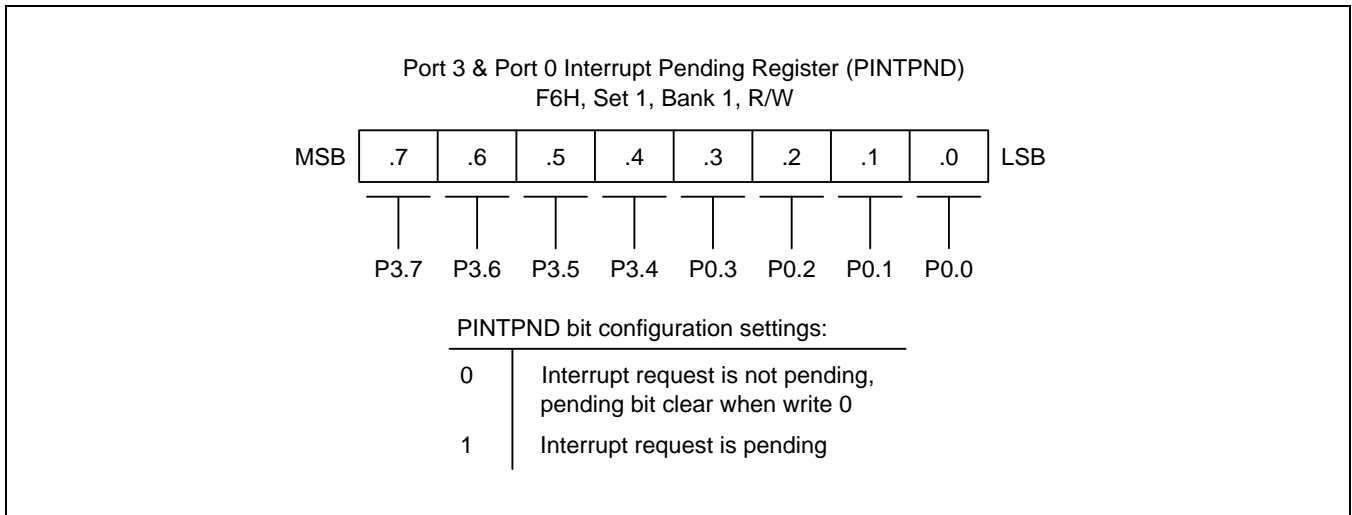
Port 3 & Port 0 Interrupt Pending Register (PINTPND)
F6H, Set 1, Bank 1, R/W

| MSB | .7 | .6 | .5 | .4 | .3 | .2 | .1 | .0 | LSB |
|---|---|---|---|---|---|---|---|---|---|
| | P3.7 | P3.6 | P3.5 | P3.4 | P0.3 | P0.2 | P0.1 | P0.0 | |

PINTPND bit configuration settings:

| | |
|---|---|
| 0 | Interrupt request is not pending, pending bit clear when write 0 |
| 1 | Interrupt request is pending |